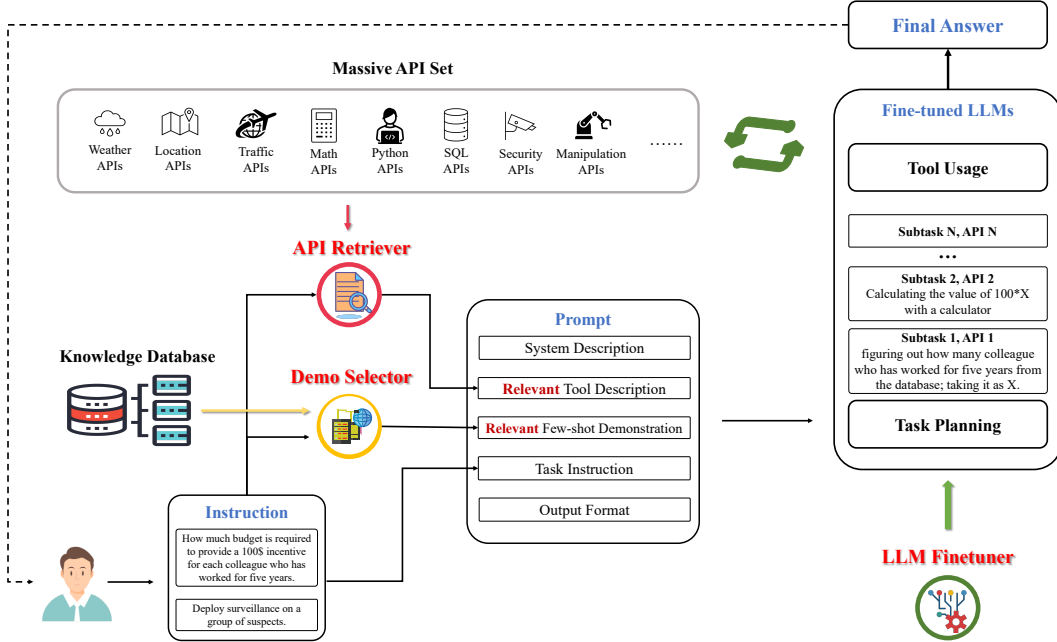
Final Answer

Massive API Set

Weather APIs

Location APIs

Traffic APIs

Math APIs

Python APIs

SQL APIs

Security APIs

Manipulation APIs

……

Fine-tuned LLMs

Tool Usage

Subtask N, API N

…

Subtask 2, API 2
Calculating the value of 100*X with a calculator

Subtask 1, API 1
figuring out how many colleague who has worked for five years from the database; taking it as X.

Task Planning

API Retriever

Knowledge Database

Demo Selector

Prompt

System Description

Relevant Tool Description

Relevant Few-shot Demonstration

Task Instruction

Output Format

Instruction

How much budget is required to provide a 100$ incentive for each colleague who has worked for five years.

Deploy surveillance on a group of suspects.

LLM Finetuner